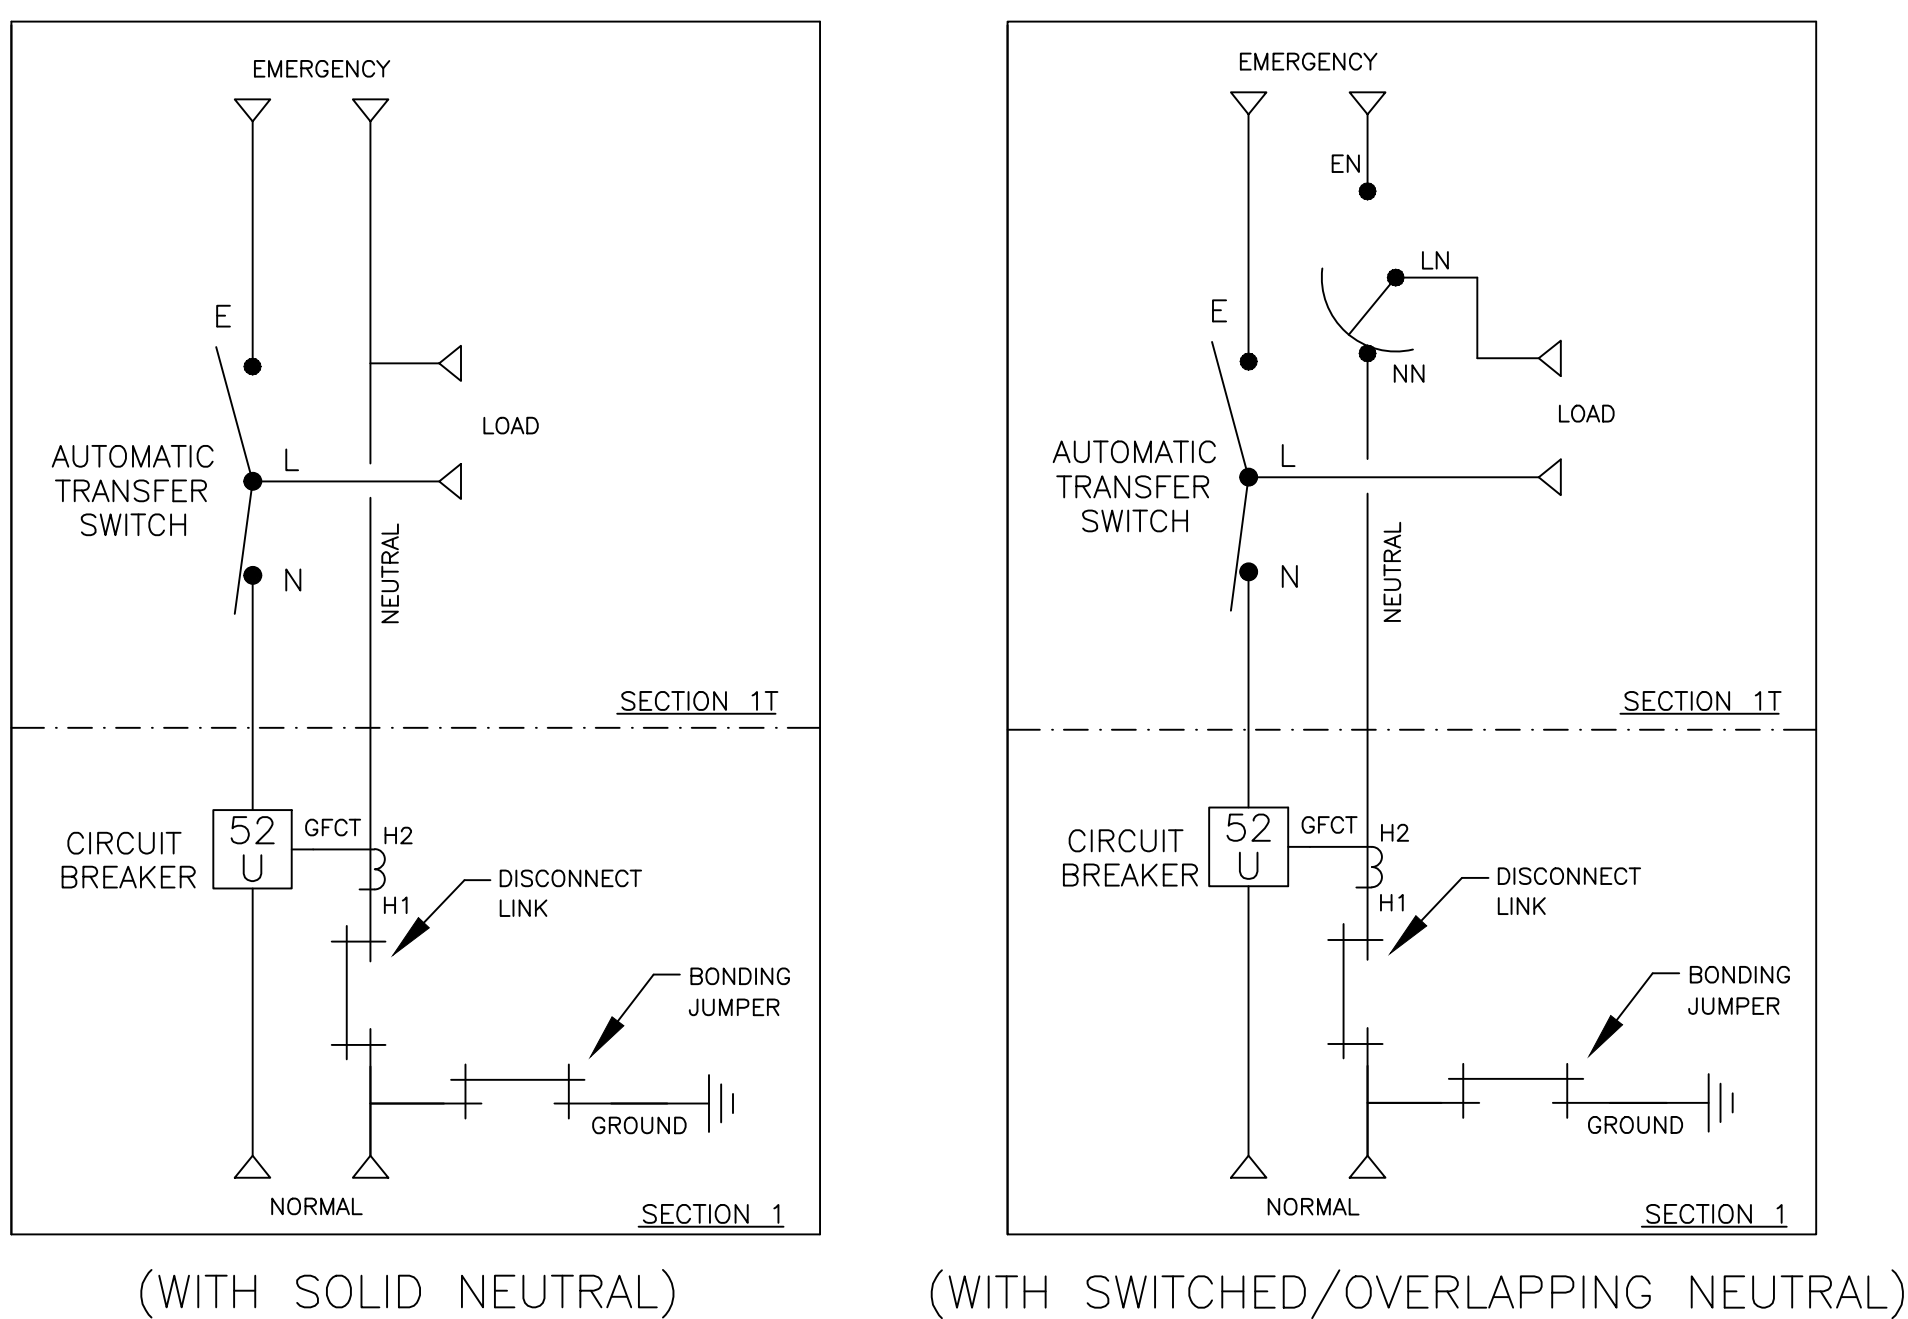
EMERGENCY

E

LOAD

AUTOMATIC TRANSFER SWITCH

L

N

NEUTRAL

SECTION 1T

CIRCUIT BREAKER

52 U

GFCT

H2

H1

DISCONNECT LINK

BONDING JUMPER

GROUND

NORMAL

SECTION 1

(WITH SOLID NEUTRAL)

EMERGENCY

EN

LN

E

NN

LOAD

AUTOMATIC TRANSFER SWITCH

L

N

NEUTRAL

SECTION 1T

CIRCUIT BREAKER

52 U

GFCT

H2

H1

DISCONNECT LINK

BONDING JUMPER

GROUND

NORMAL

SECTION 1

(WITH SWITCHED/OVERLAPPING NEUTRAL)